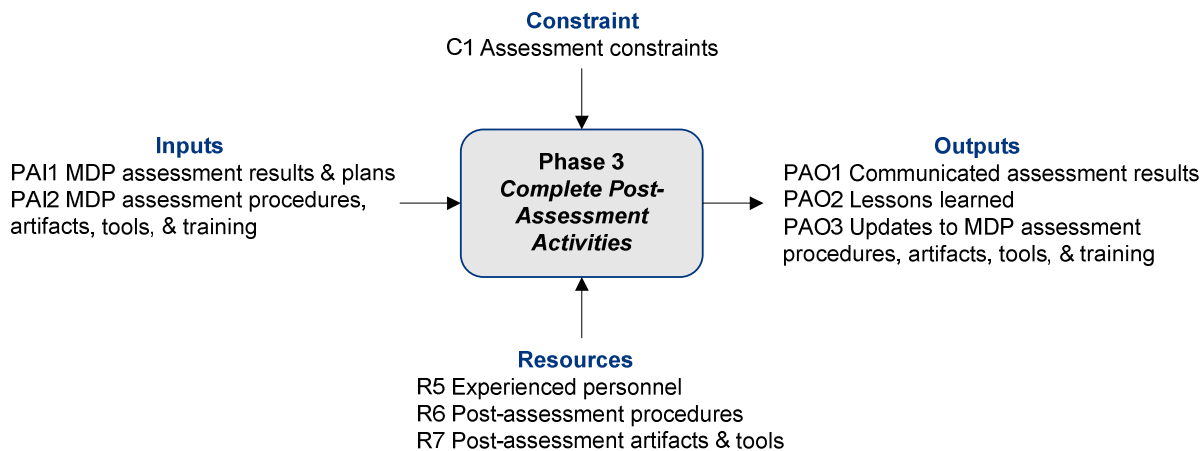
Constraint
C1 Assessment constraints

Inputs
PAI1 MDP assessment results & plans
PAI2 MDP assessment procedures, artifacts, tools, & training

Phase 3
*Complete Post-Assessment Activities*

Outputs
PAO1 Communicated assessment results
PAO2 Lessons learned
PAO3 Updates to MDP assessment procedures, artifacts, tools, & training

Resources
R5 Experienced personnel
R6 Post-assessment procedures
R7 Post-assessment artifacts & tools